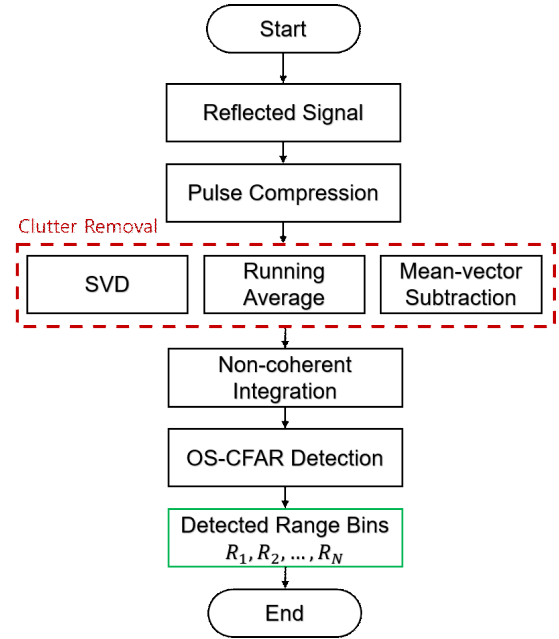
Start

Reflected Signal

Pulse Compression

Clutter Removal

SVD

Running Average

Mean-vector Subtraction

Non-coherent Integration

OS-CFAR Detection

Detected Range Bins $R_1, R_2, \ldots, R_N$

End